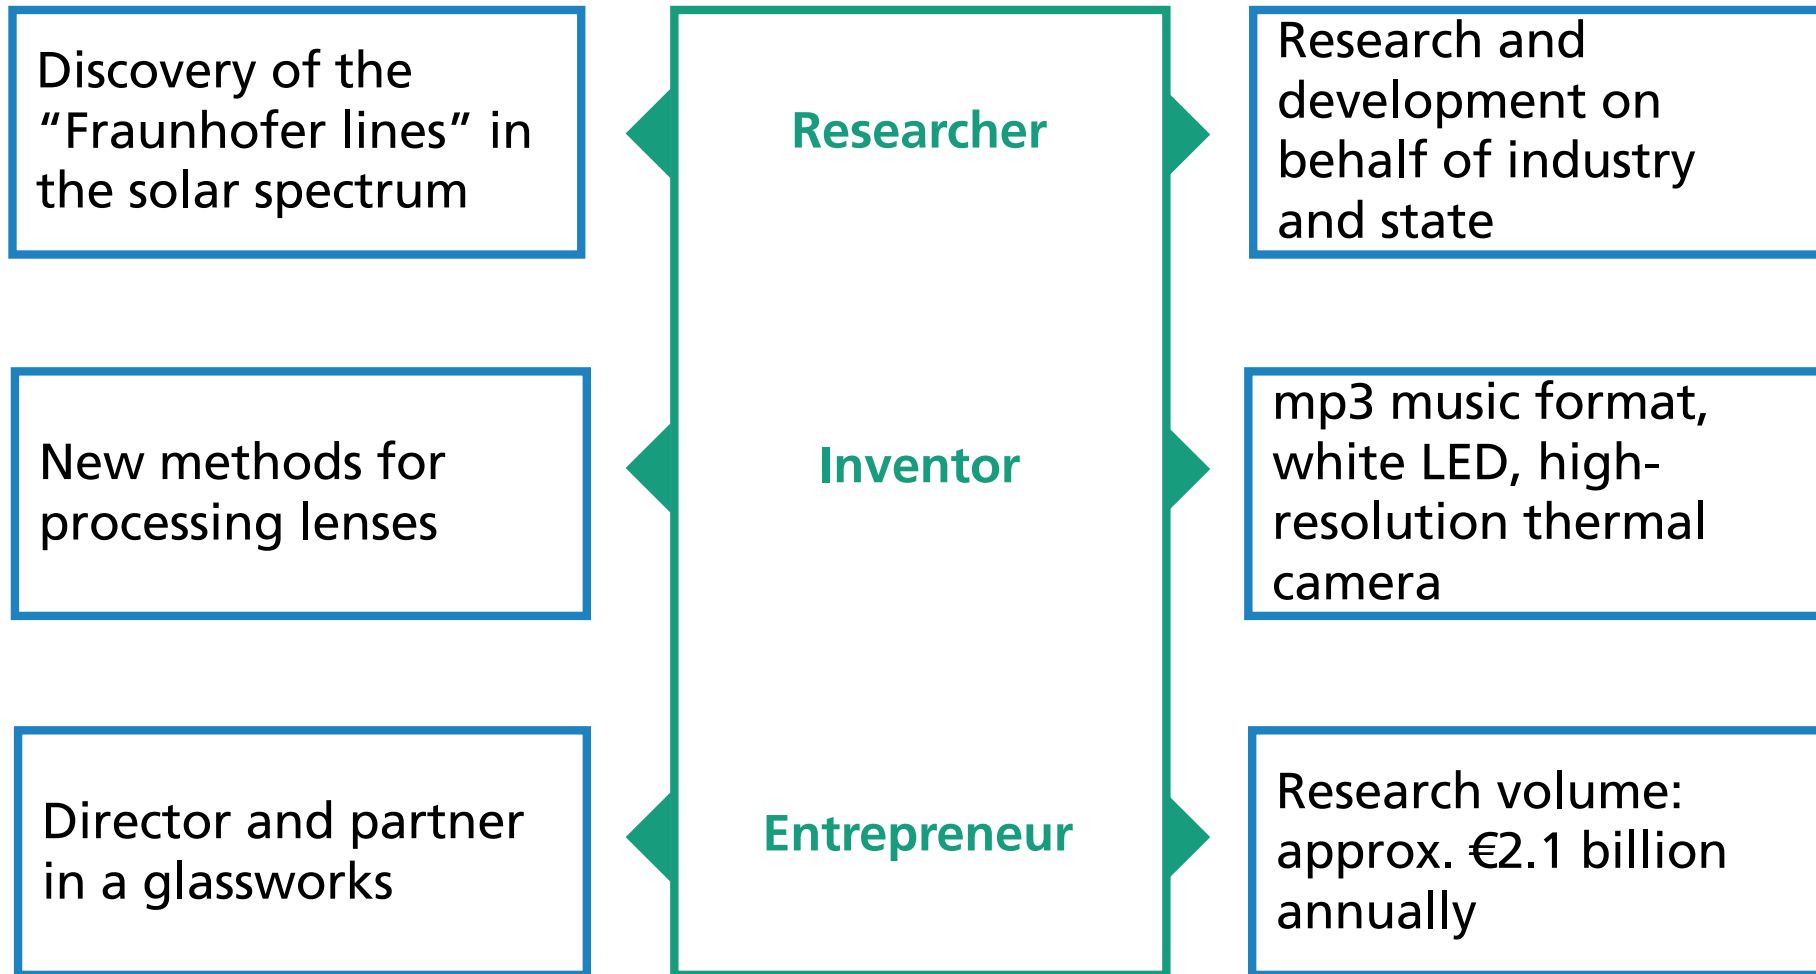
Discovery of the “Fraunhofer lines” in the solar spectrum

Researcher

Research and development on behalf of industry and state

New methods for processing lenses

Inventor

mp3 music format, white LED, high-resolution thermal camera

Director and partner in a glassworks

Entrepreneur

Research volume: approx. €2.1 billion annually